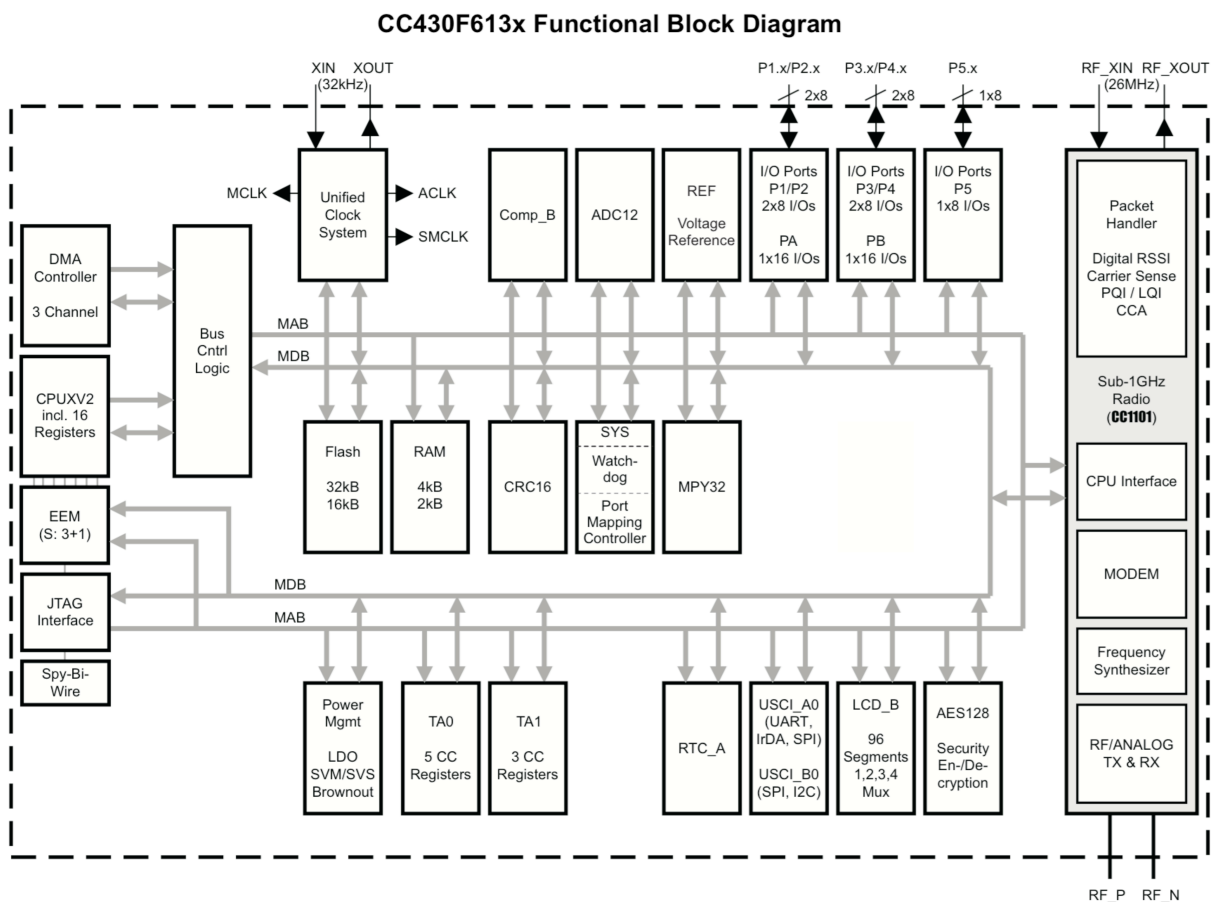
CC430F613x Functional Block Diagram

XIN (32kHz) XOUT

P1.x/P2.x 2x8

P3.x/P4.x 2x8

P5.x 1x8

RF_XIN (26MHz) RF_XOUT

MCLK

Unified Clock System

ACLK

SMCLK

Comp_B

ADC12

REF Voltage Reference

I/O Ports P1/P2 2x8 I/Os PA 1x16 I/Os

I/O Ports P3/P4 2x8 I/Os PB 1x16 I/Os

I/O Ports P5 1x8 I/Os

Packet Handler Digital RSSI Carrier Sense PQI / LQI CCA

DMA Controller 3 Channel

Bus Cntrl Logic

MAB

MDB

CPUXV2 incl. 16 Registers

Sub-1GHz Radio (CC1101)

Flash 32kB 16kB

RAM 4kB 2kB

CRC16

SYS

Watch-dog

Port Mapping Controller

MPY32

CPU Interface

EEM (S: 3+1)

MODEM

MDB

JTAG Interface

MAB

Frequency Synthesizer

Spy-Bi-Wire

Power Mgmt LDO SVM/SVS Brownout

TA0 5 CC Registers

TA1 3 CC Registers

RTC_A

USCI_A0 (UART, IrDA, SPI) USCI_B0 (SPI, I2C)

LCD_B 96 Segments 1,2,3,4 Mux

AES128 Security En-/De-cryption

RF/ANALOG TX & RX

RF_P RF_N